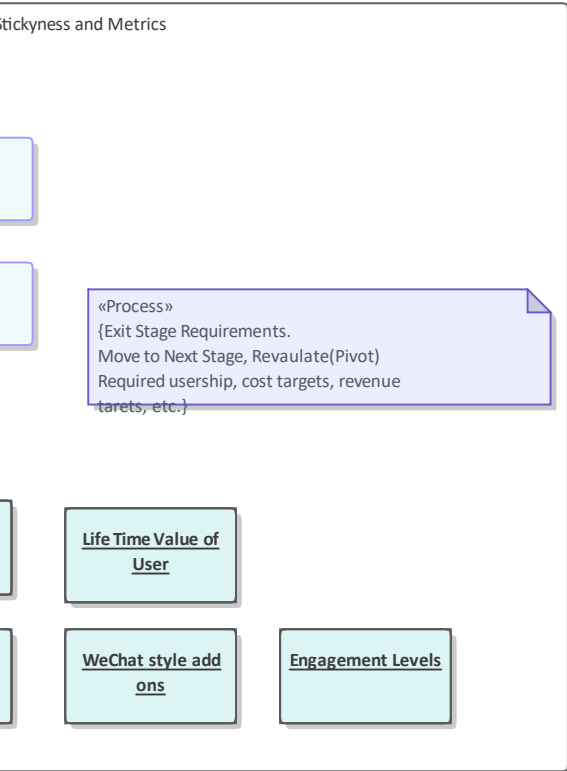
Stickyness and Metrics

«Process»
{Exit Stage Requirements.
Move to Next Stage, Revaulate(Pivot)
Required usership, cost targets, revenue tarets, etc.}

Life Time Value of User

WeChat style add ons

Engagement Levels